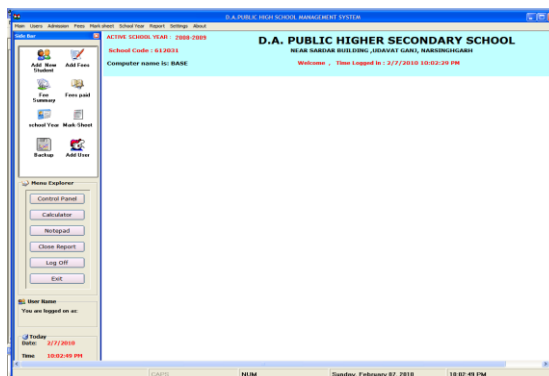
D.A.PUBLIC HIGH SCHOOL MANAGEMENT SYSTEM

Main Users Admission Fees Mark sheet School Year Report Settings About

Side Bar

Add New Student
Add Fees
Fee Summary
Fees paid
school Year
Mark-Sheet
Backup
Add User

Menu Explorer

Control Panel
Calculator
Notepad
Close Report
Log Off
Exit

User Name
You are logged on as:

Today
Date: 2/7/2010
Time 10:02:49 PM

ACTIVE SCHOOL YEAR : 2008-2009
School Code : 612031
Computer name is: BASE

D.A. PUBLIC HIGHER SECONDARY SCHOOL
NEAR SARDAR BUILDING ,UDAVAT GANJ, NARSINGHGARH
Welcome , Time Logged in : 2/7/2010 10:02:29 PM

CAPS
NUM
Sunday, February 07, 2010
10:02:49 PM